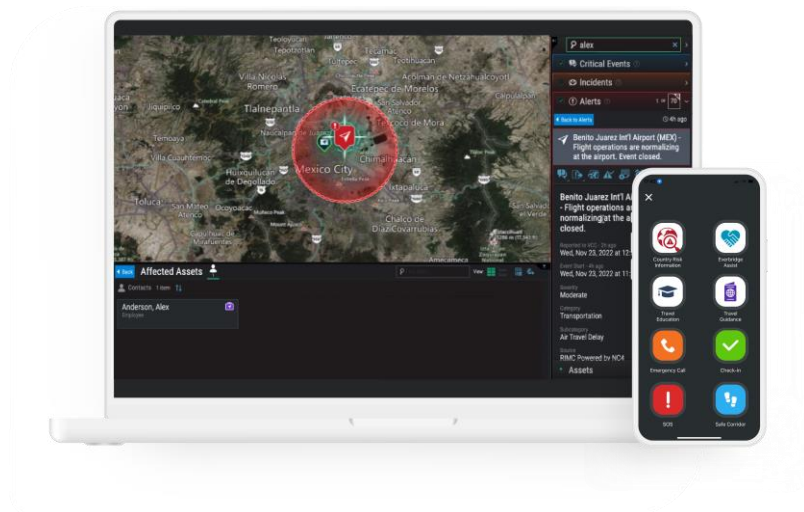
Teotihuacán
Tecamac
Tultepec
Acolman de Netzahualcoyotl
Villa Nicolas Romero
Ecatepec de Morelos
Tlalnepantla
San Salvador Atenco
Naucalpan de Juárez
Texcoco de Mora
Temoaya
Villa Cuauhtémoc
Chimalhuacán
Huixquilucan de Degollado
Mexico City
Ixtapaluca
Toluca
San Mateo Atenco
Ocoyoacac
Chalco de Díaz Covarrubias
Metepec
San Miguel Zinacantepec
Mineral de Santa Cruz Atizapán

alex
Critical Events
Incidents
Alerts
Back to Alerts
4h ago
Benito Juarez Int'l Airport (MEX) - Flight operations are normalizing at the airport. Event closed.

Benito Juarez Int'l Ai - Flight operations ar normalizing at the ai closed.
Wed, Nov 23, 2022 at 12
Wed, Nov 23, 2022 at 12
Severity
Moderate
Category
Transportation
Subcategory
Air Travel Delay
Source
RIMC Powered by NC4
Assets

Back
Affected Assets
Contacts 1 item
Anderson, Alex
Employee
View

Country Risk Information
Everbridge Assist
Travel Education
Travel Guidance
Emergency Call
Check-in
SOS
Safe Corridor